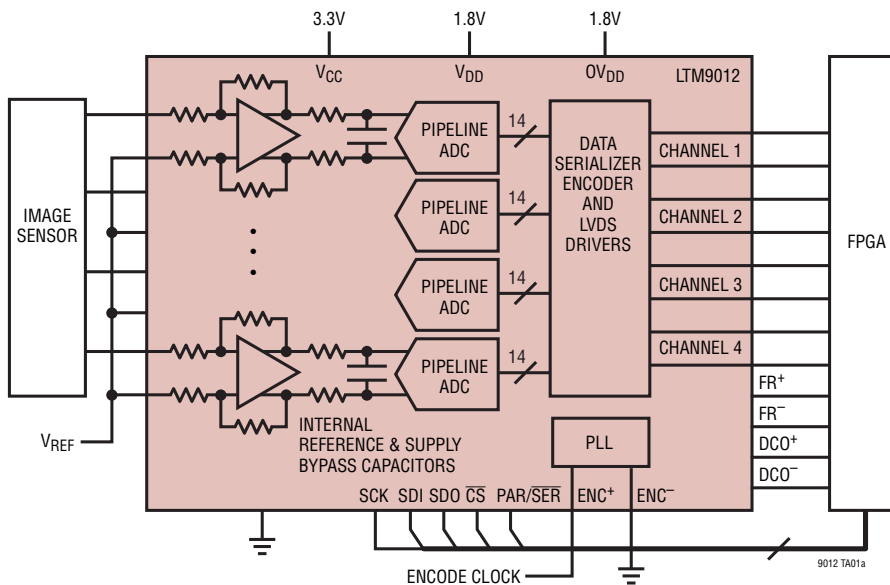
3.3V
1.8V
1.8V
$V_{CC}$
$V_{DD}$
$OV_{DD}$
LTM9012
IMAGE SENSOR
PIPELINE ADC
14
PIPELINE ADC
14
PIPELINE ADC
14
PIPELINE ADC
14
DATA SERIALIZER ENCODER AND LVDS DRIVERS
CHANNEL 1
CHANNEL 2
CHANNEL 3
CHANNEL 4
FPGA
$FR^+$
$FR^-$
$DCO^+$
$DCO^-$
$V_{REF}$
INTERNAL REFERENCE & SUPPLY BYPASS CAPACITORS
PLL
SCK SDI SDO $\overline{CS}$ PAR/$\overline{SER}$ $ENC^+$ $ENC^-$
ENCODE CLOCK
9012 TA01a